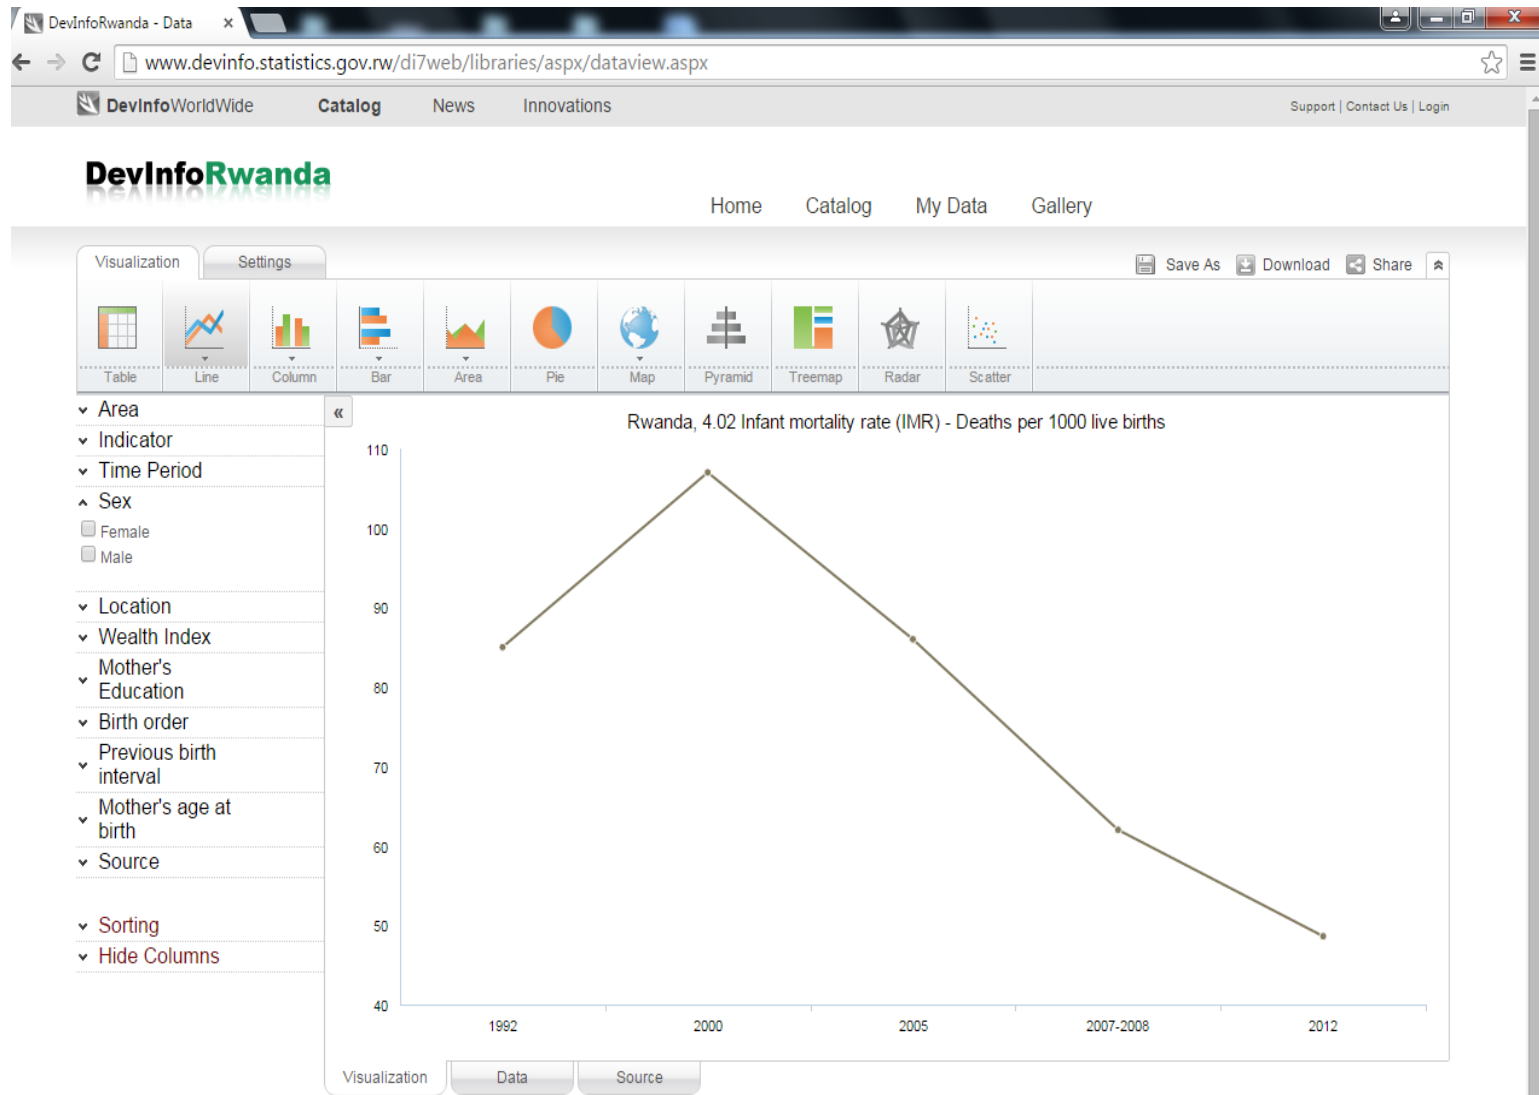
DevInfoRwanda - Data ×

www.devinfo.statistics.gov.rw/di7web/libraries/aspx/dataview.aspx

DevInfoWorldWide Catalog News Innovations

Support | Contact Us | Login

DevInfoRwanda

Home Catalog My Data Gallery

Visualization Settings

Save As Download Share

Table Line Column Bar Area Pie Map Pyramid Treemap Radar Scatter

Area
Indicator
Time Period
Sex
Female
Male
Location
Wealth Index
Mother's Education
Birth order
Previous birth interval
Mother's age at birth
Source
Sorting
Hide Columns

«

Rwanda, 4.02 Infant mortality rate (IMR) - Deaths per 1000 live births

110
100
90
80
70
60
50
40

1992 2000 2005 2007-2008 2012

Visualization Data Source